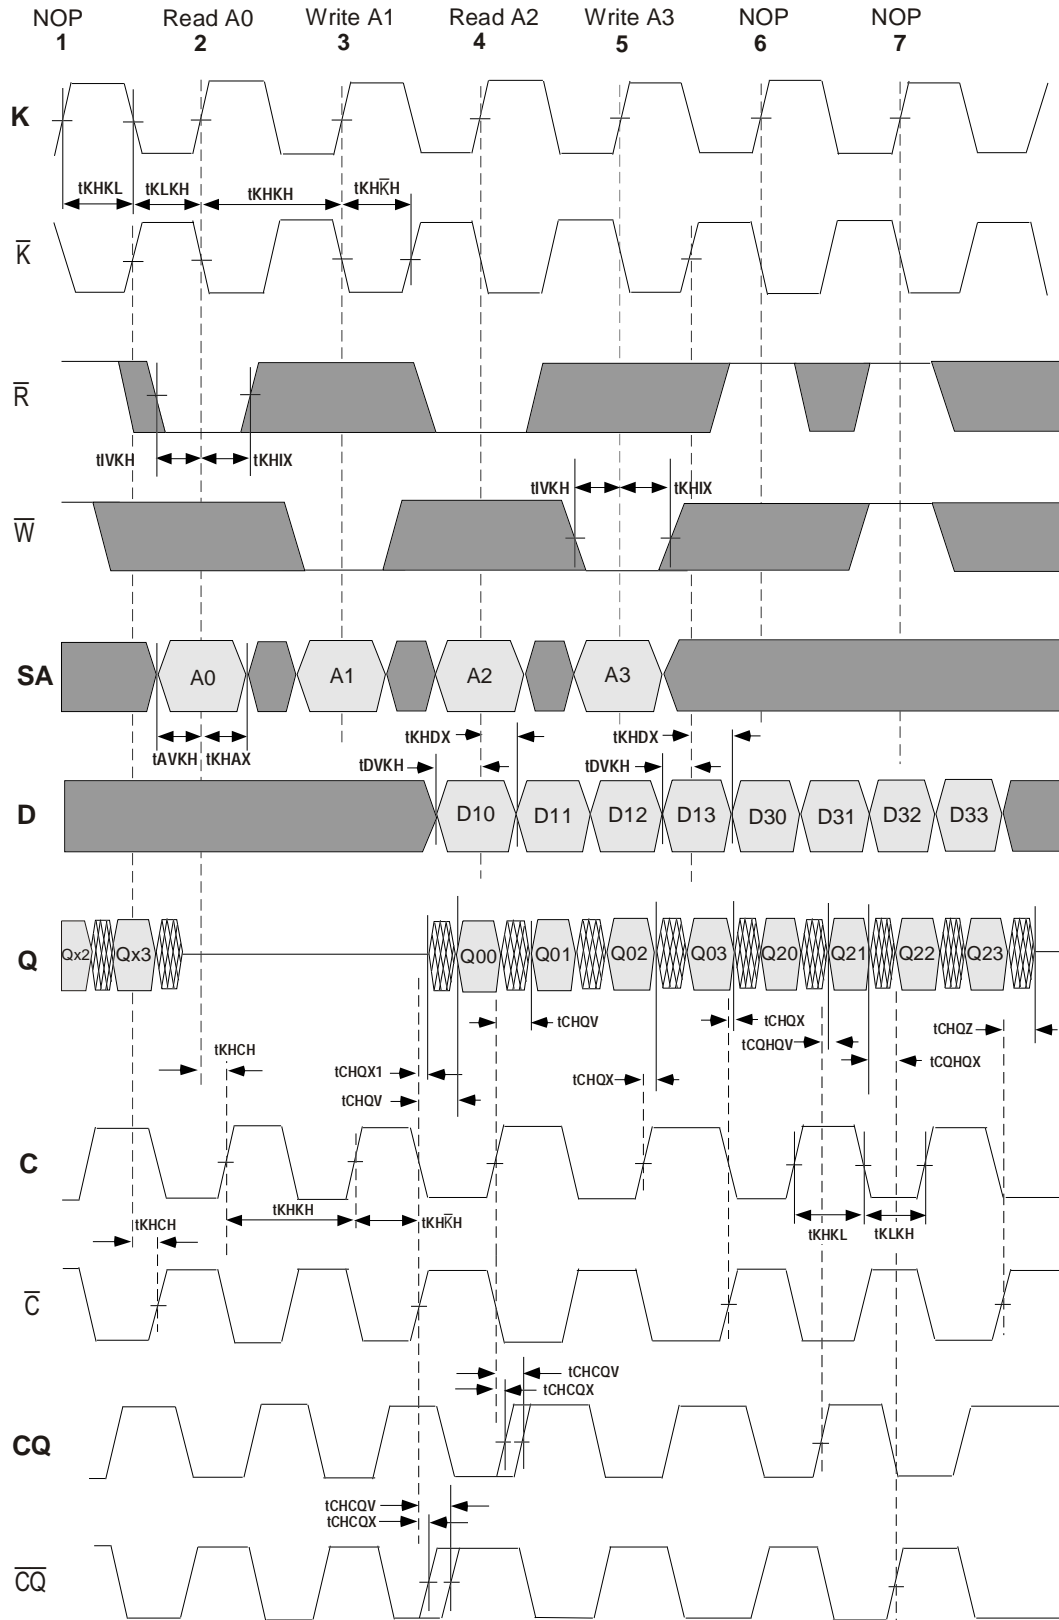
NOP 1
Read A0 2
Write A1 3
Read A2 4
Write A3 5
NOP 6
NOP 7

K
tKHKL
tKLKH
tKHKH
tKH$\overline{K}$H
$\overline{K}$
$\overline{R}$
tIVKH
tKHIX
$\overline{W}$
tIVKH
tKHIX
SA
A0
A1
A2
A3
tAVKH
tKHAX
tKHDX
tKHDX
tDVKH
tDVKH
D
D10
D11
D12
D13
D30
D31
D32
D33
Q
Qx2
Qx3
Q00
Q01
Q02
Q03
Q20
Q21
Q22
Q23
tCHQV
tCHQX
tCQHQV
tCHQZ
tCQHQX
tKHCH
tCHQX1
tCHQV
tCHQX
C
tKHKH
tKH$\overline{K}$H
tKHCH
tKHKL
tKLKH
$\overline{C}$
tCHCQV
tCHCQX
CQ
tCHCQV
tCHCQX
$\overline{CQ}$